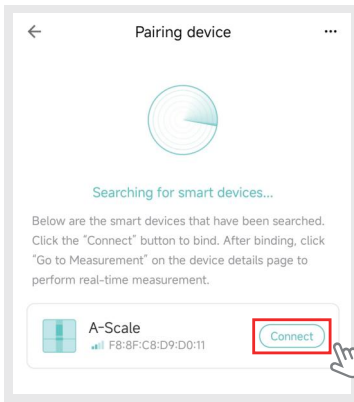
←

Pairing device

···

Searching for smart devices...

Below are the smart devices that have been searched. Click the "Connect" button to bind. After binding, click "Go to Measurement" on the device details page to perform real-time measurement.

A-Scale

F8:8F:C8:D9:D0:11

Connect